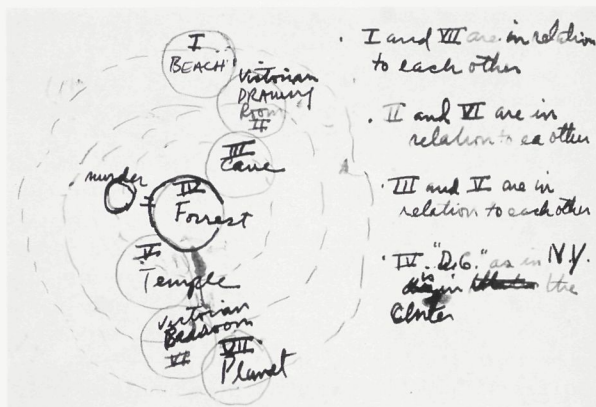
I BEACH

Victorian Drawing Room II

III Cave

murder

IV Forrest

V Temple

Victorian Bedroom VI

VII Planet

. I and VII are in relation to each other

. II and VI are in relation to ea other

. III and V are in relation to each other

. IV "D.G." as in N.Y. is ~~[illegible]~~ in ~~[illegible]~~ the Center